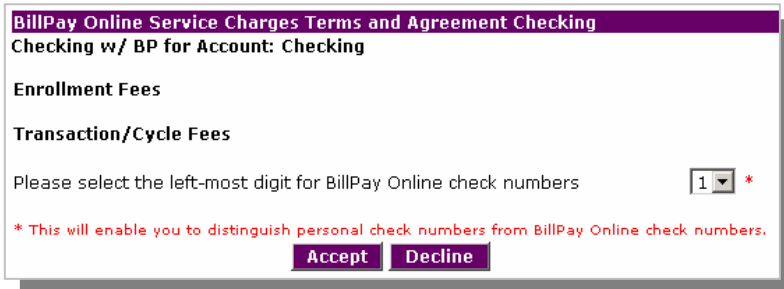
BillPay Online Service Charges Terms and Agreement Checking

Checking w/ BP for Account: Checking

Enrollment Fees

Transaction/Cycle Fees

Please select the left-most digit for BillPay Online check numbers

1 *

* This will enable you to distinguish personal check numbers from BillPay Online check numbers.

Accept Decline